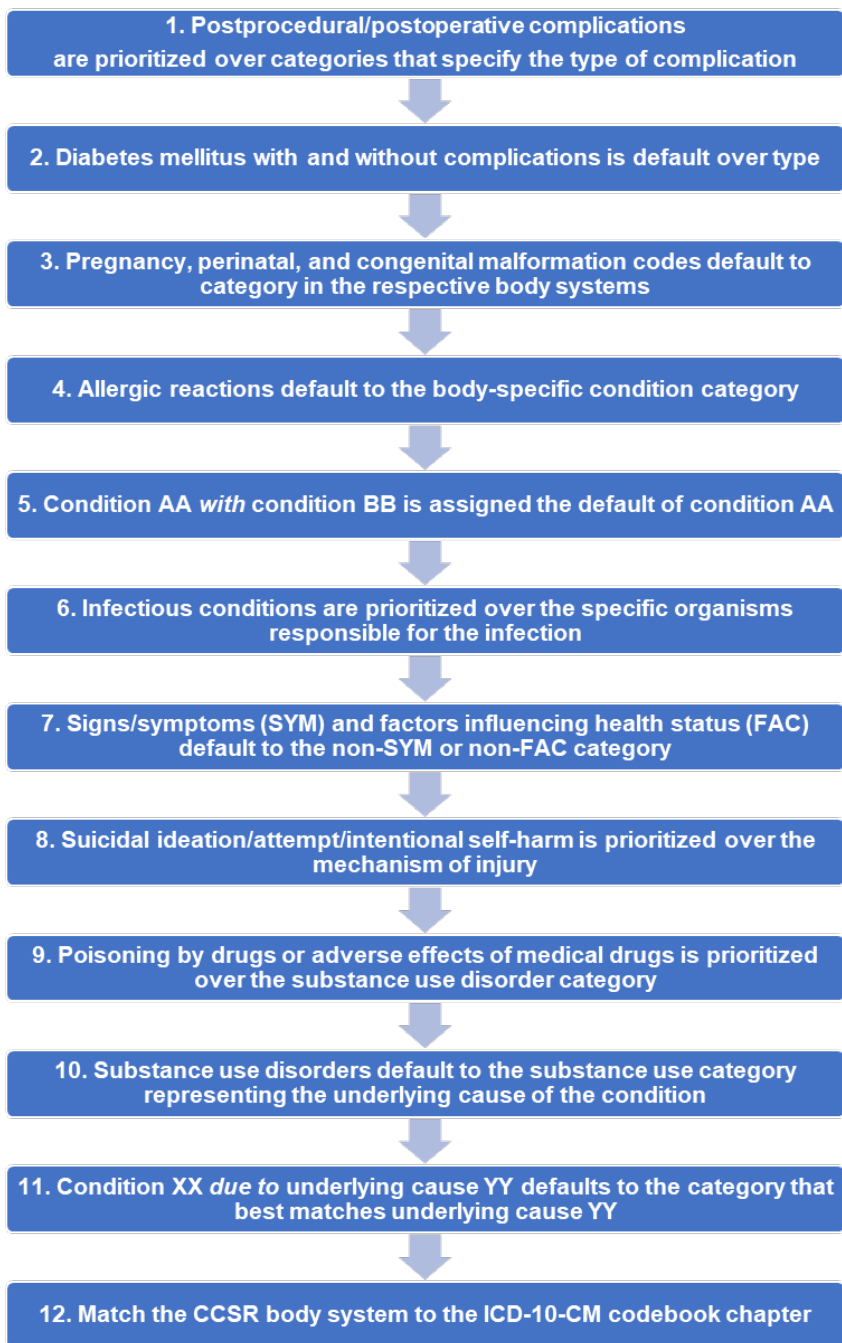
1. Postprocedural/postoperative complications are prioritized over categories that specify the type of complication

2. Diabetes mellitus with and without complications is default over type

3. Pregnancy, perinatal, and congenital malformation codes default to category in the respective body systems

4. Allergic reactions default to the body-specific condition category

5. Condition AA *with* condition BB is assigned the default of condition AA

6. Infectious conditions are prioritized over the specific organisms responsible for the infection

7. Signs/symptoms (SYM) and factors influencing health status (FAC) default to the non-SYM or non-FAC category

8. Suicidal ideation/attempt/intentional self-harm is prioritized over the mechanism of injury

9. Poisoning by drugs or adverse effects of medical drugs is prioritized over the substance use disorder category

10. Substance use disorders default to the substance use category representing the underlying cause of the condition

11. Condition XX *due to* underlying cause YY defaults to the category that best matches underlying cause YY

12. Match the CCSR body system to the ICD-10-CM codebook chapter